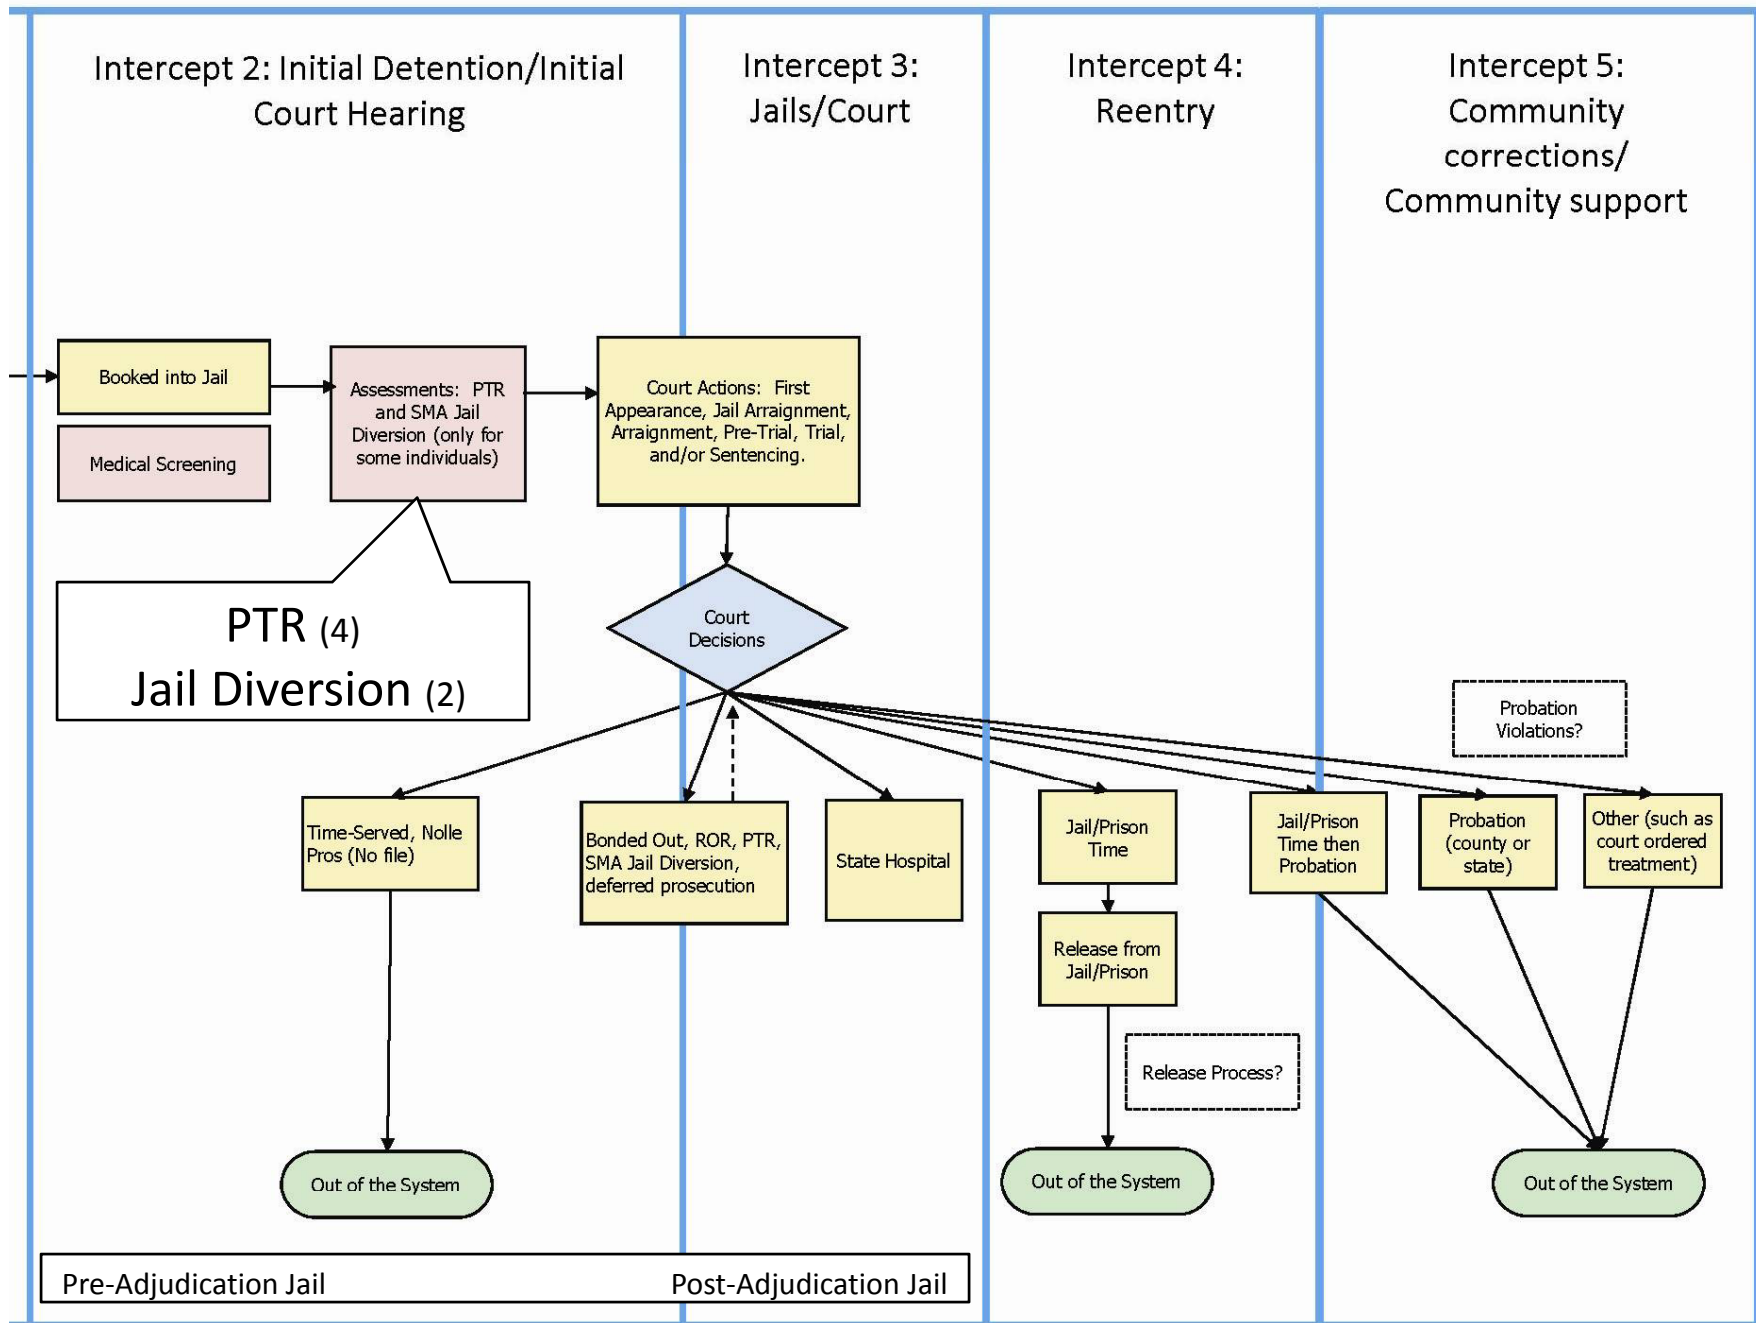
Intercept 2: Initial Detention/Initial Court Hearing

Intercept 3: Jails/Court

Intercept 4: Reentry

Intercept 5: Community corrections/ Community support

Booked into Jail

Medical Screening

Assessments: PTR and SMA Jail Diversion (only for some individuals)

Court Actions: First Appearance, Jail Arraignment, Arraignment, Pre-Trial, Trial, and/or Sentencing.

PTR (4)
Jail Diversion (2)

Court Decisions

Probation Violations?

Time-Served, Nolle Pros (No file)

Bonded Out, ROR, PTR, SMA Jail Diversion, deferred prosecution

State Hospital

Jail/Prison Time

Jail/Prison Time then Probation

Probation (county or state)

Other (such as court ordered treatment)

Release from Jail/Prison

Release Process?

Out of the System

Out of the System

Out of the System

Pre-Adjudication Jail

Post-Adjudication Jail